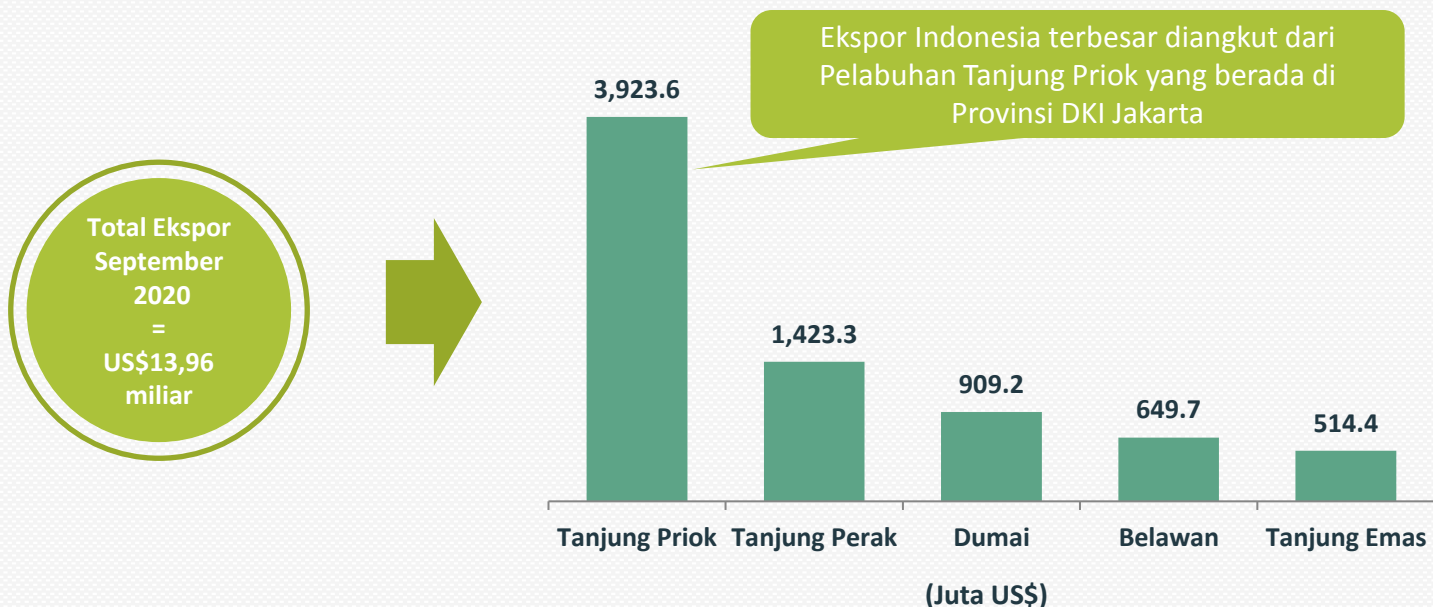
Total Ekspor September 2020 = US$13,96 miliar

Ekspor Indonesia terbesar diangkut dari Pelabuhan Tanjung Priok yang berada di Provinsi DKI Jakarta

3,923.6

1,423.3

909.2

649.7

514.4

Tanjung Priok

Tanjung Perak

Dumai

Belawan

Tanjung Emas

(Juta US$)